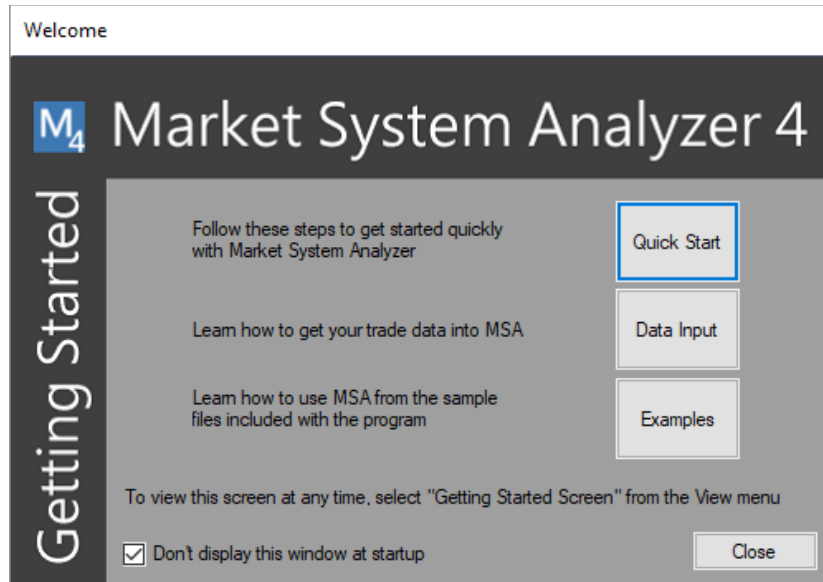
Welcome

$M_4$ Market System Analyzer 4

Getting Started

Follow these steps to get started quickly with Market System Analyzer

Quick Start

Learn how to get your trade data into MSA

Data Input

Learn how to use MSA from the sample files included with the program

Examples

To view this screen at any time, select "Getting Started Screen" from the View menu

Don't display this window at startup

Close